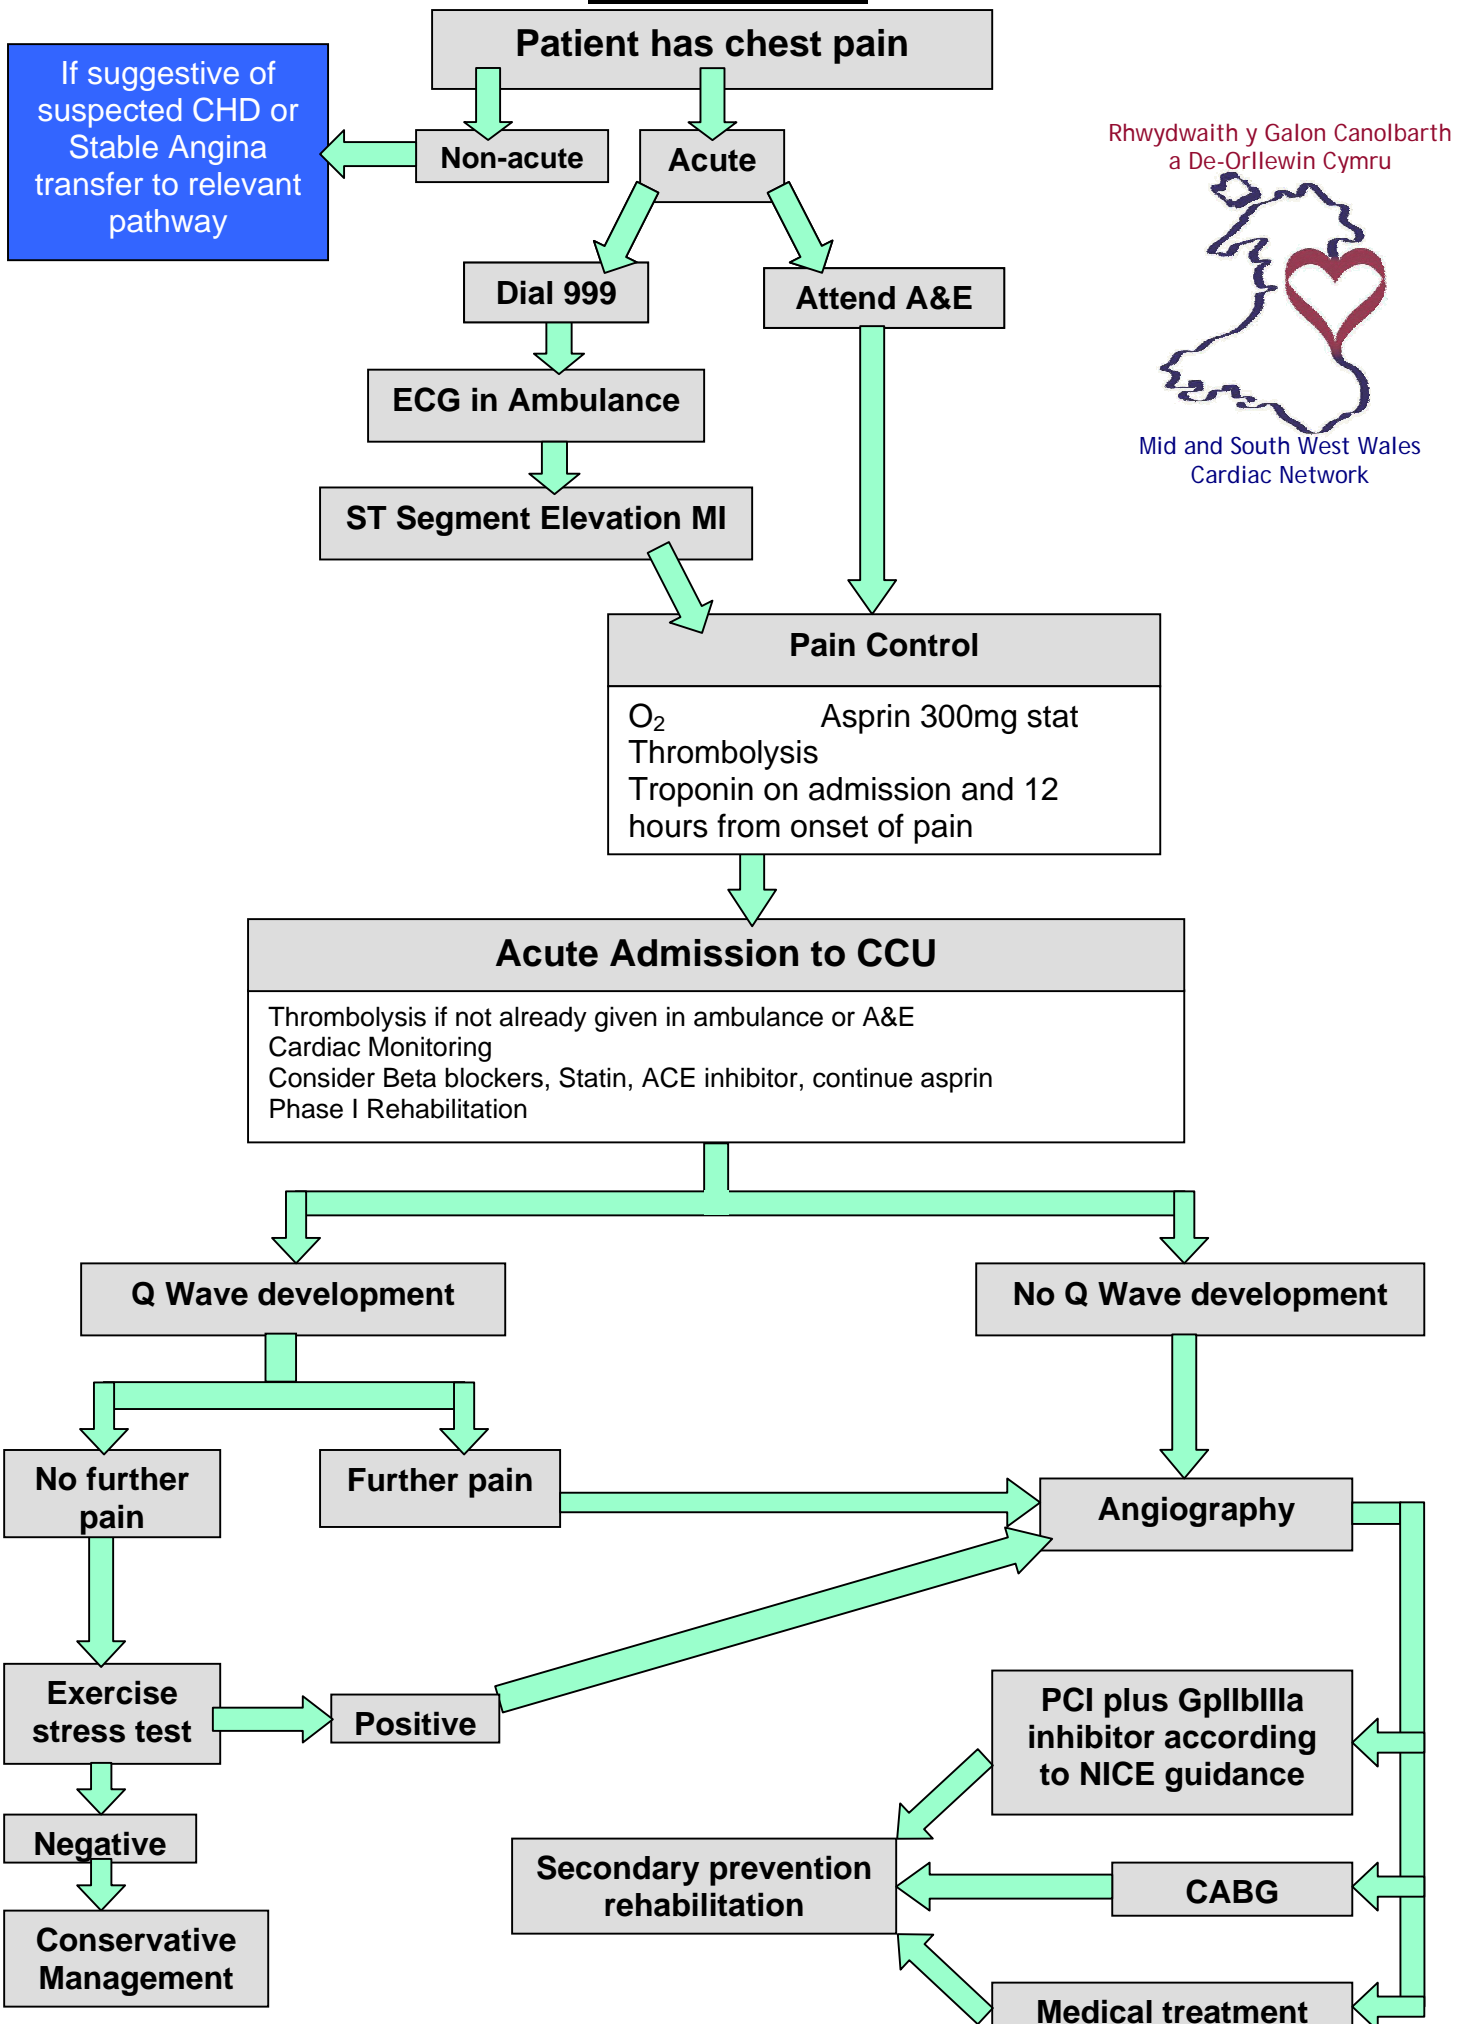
Patient has chest pain

If suggestive of suspected CHD or Stable Angina transfer to relevant pathway

Non-acute

Acute

Rhwydwaith y Galon Canolbarth a De-Orllewin Cymru

Mid and South West Wales Cardiac Network

Dial 999

Attend A&E

ECG in Ambulance

ST Segment Elevation MI

Pain Control

$O_2$ Asprin 300mg stat
Thrombolysis
Troponin on admission and 12 hours from onset of pain

Acute Admission to CCU

Thrombolysis if not already given in ambulance or A&E
Cardiac Monitoring
Consider Beta blockers, Statin, ACE inhibitor, continue asprin
Phase I Rehabilitation

Q Wave development

No Q Wave development

No further pain

Further pain

Angiography

Exercise stress test

Positive

PCI plus GpIIbIIIa inhibitor according to NICE guidance

Negative

Secondary prevention rehabilitation

CABG

Conservative Management

Medical treatment